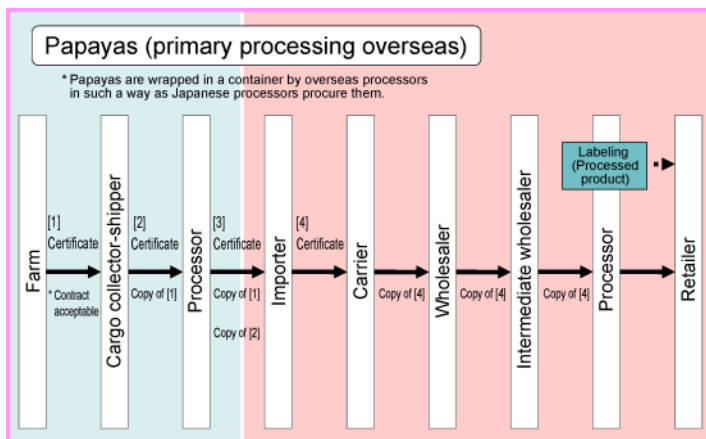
Papayas (primary processing overseas)

* Papayas are wrapped in a container by overseas processors in such a way as Japanese processors procure them.

Farm

[1] Certificate

* Contract acceptable

Cargo collector-shipper

[2] Certificate

Copy of [1]

Processor

[3] Certificate

Copy of [1]

Copy of [2]

Importer

[4] Certificate

Carrier

Copy of [4]

Wholesaler

Copy of [4]

Intermediate wholesaler

Copy of [4]

Labeling (Processed product)

Processor

Retailer